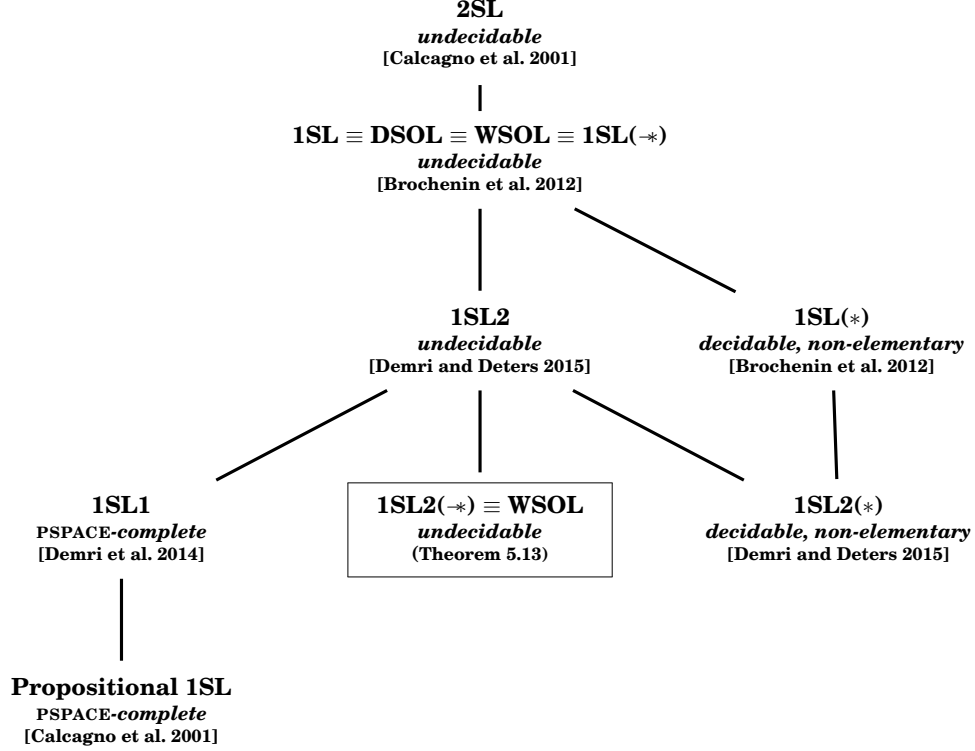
2SL
undecidable
[Calcagno et al. 2001]

1SL $\equiv$ DSOL $\equiv$ WSOL $\equiv$ 1SL($-\!\!*$)
undecidable
[Brochenin et al. 2012]

1SL2
undecidable
[Demri and Deters 2015]

1SL($*$)
decidable, non-elementary
[Brochenin et al. 2012]

1SL1
PSPACE-complete
[Demri et al. 2014]

1SL2($-\!\!*$) $\equiv$ WSOL
undecidable
(Theorem 5.13)

1SL2($*$)
decidable, non-elementary
[Demri and Deters 2015]

Propositional 1SL
PSPACE-complete
[Calcagno et al. 2001]